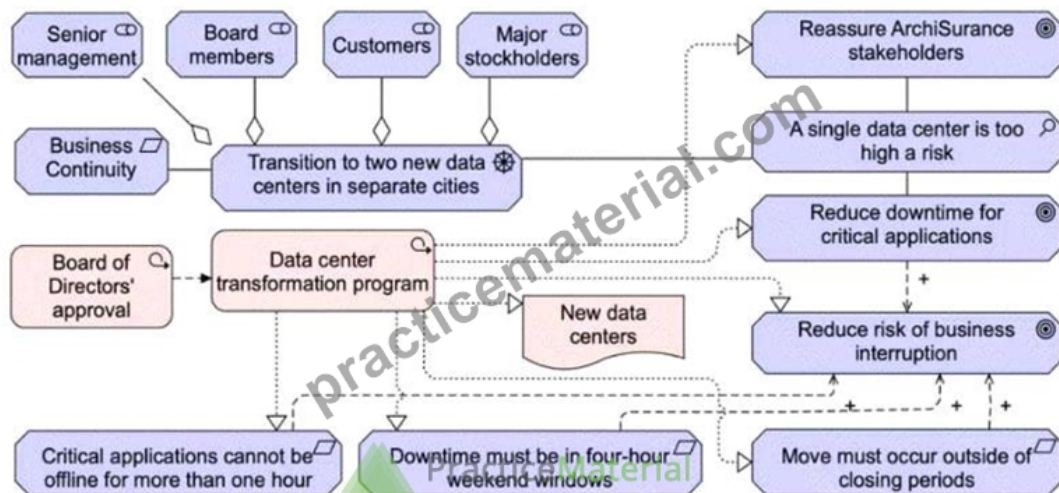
Senior management

Board members

Customers

Major stockholders

Reassure ArchiSurance stakeholders

Business Continuity

Transition to two new data centers in separate cities

A single data center is too high a risk

Reduce downtime for critical applications

Board of Directors' approval

Data center transformation program

New data centers

+

Reduce risk of business interruption

+

+

+

Critical applications cannot be offline for more than one hour

Downtime must be in four-hour weekend windows

Move must occur outside of closing periods

practicematerial.com

PracticeMaterial